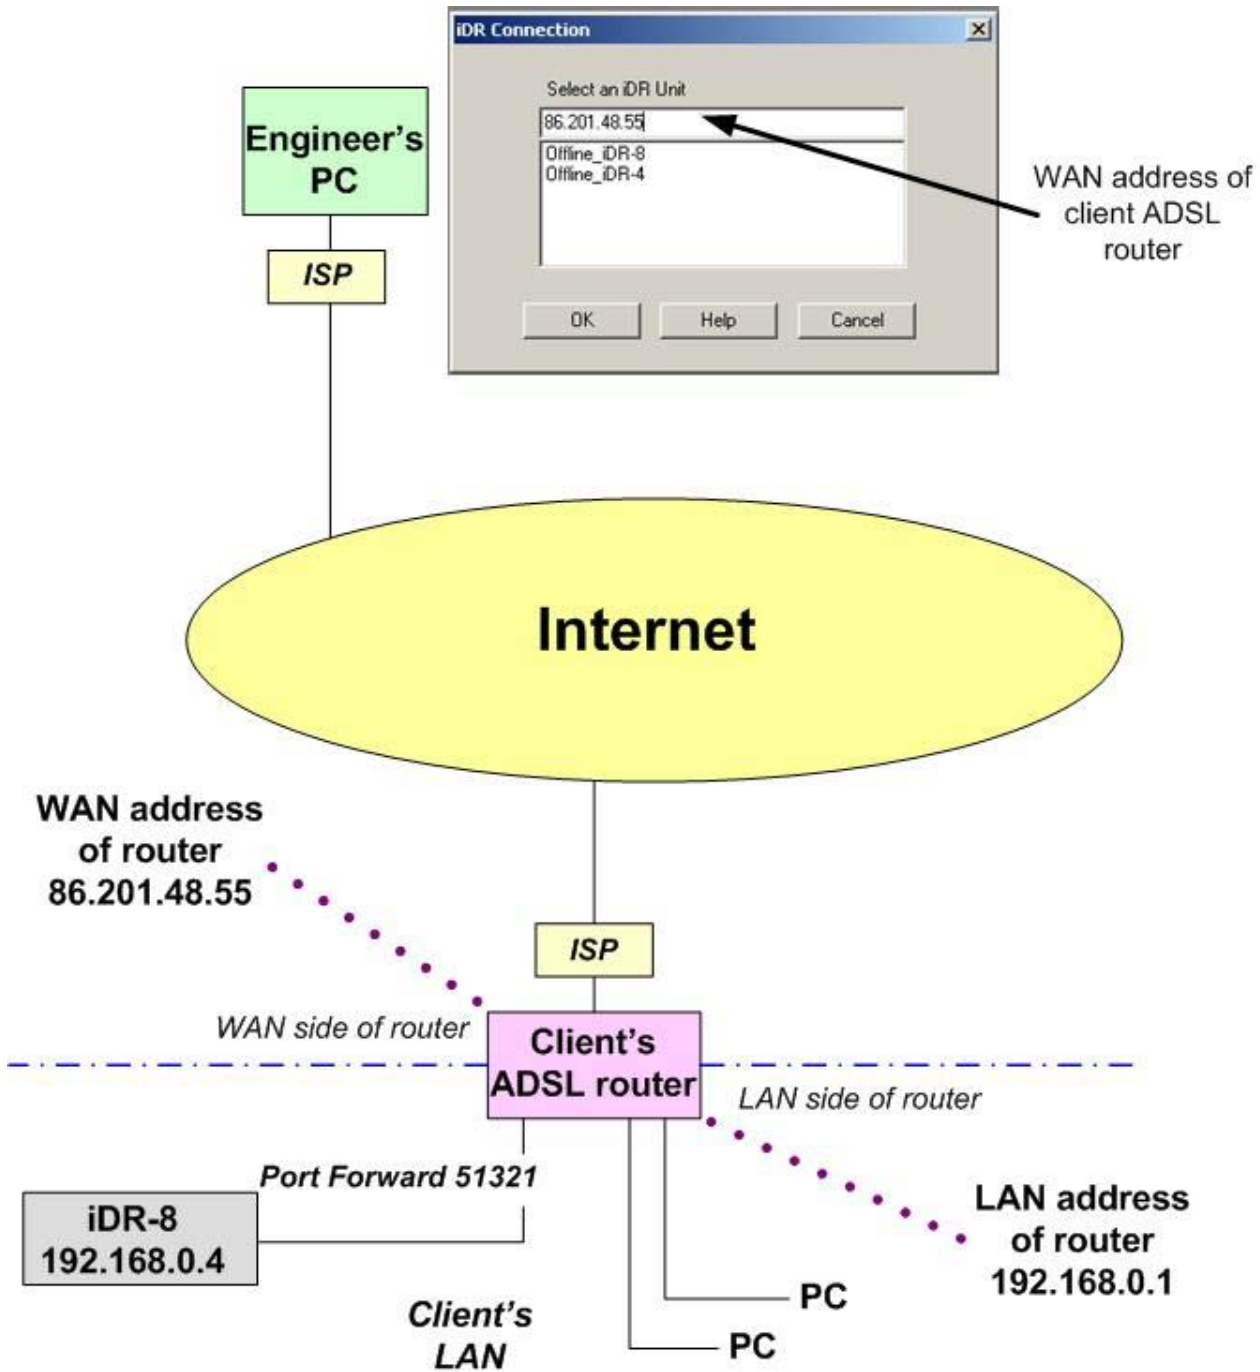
iDR Connection

Select an iDR Unit

86.201.48.55

Offline_iDR-8
Offline_iDR-4

OK

Help

Cancel

WAN address of client ADSL router

Engineer's PC

ISP

Internet

WAN address of router 86.201.48.55

ISP

WAN side of router

Client's ADSL router

LAN side of router

Port Forward 51321

iDR-8 192.168.0.4

LAN address of router 192.168.0.1

PC

PC

Client's LAN